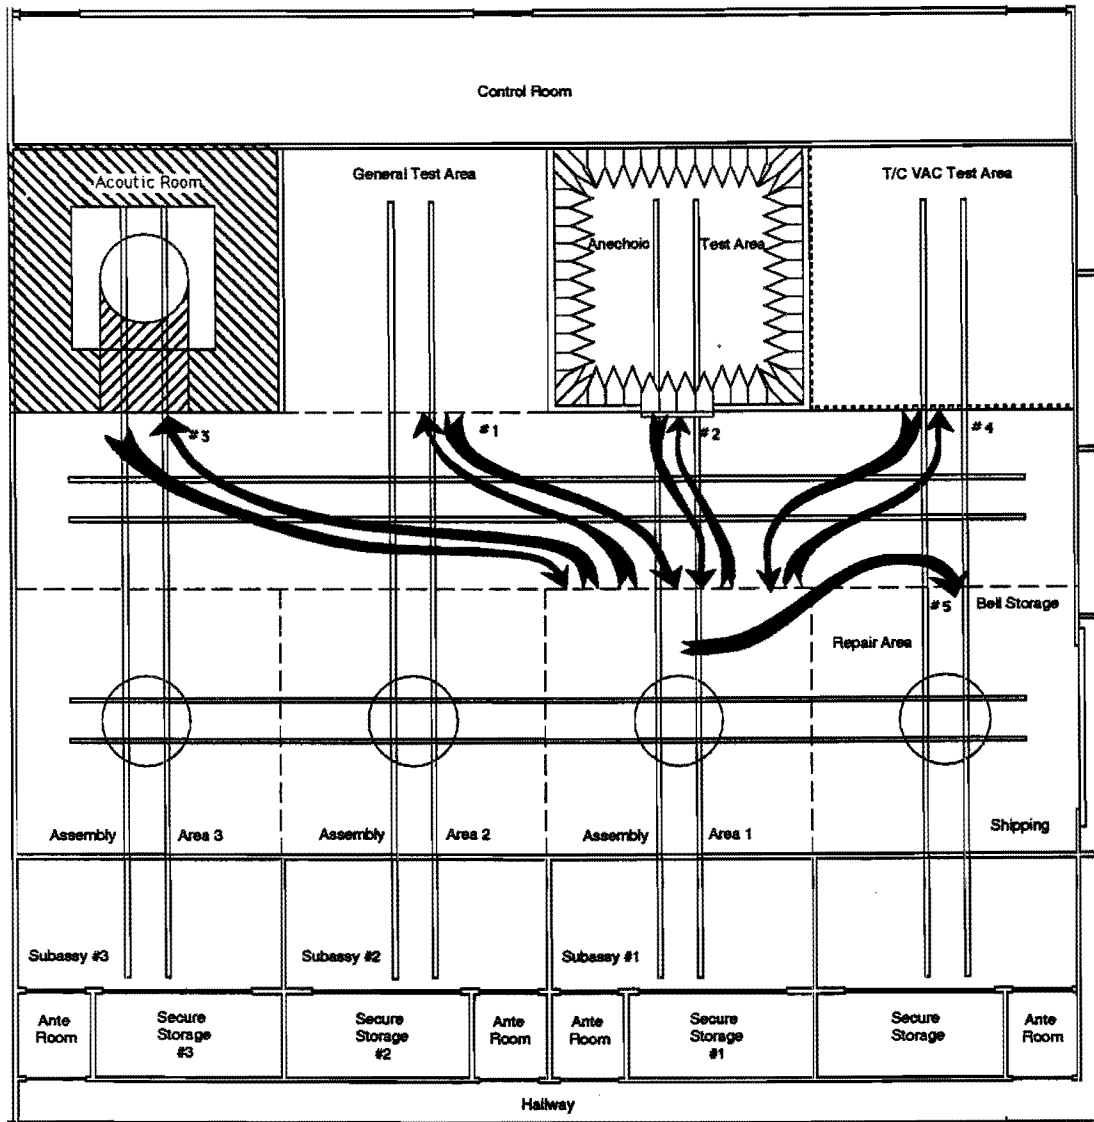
Control Room

Acoutic Room

General Test Area

Anechoic Test Area

T/C VAC Test Area

# 3

# 1

# 2

# 4

# 5

Bell Storage

Repair Area

Assembly Area 3

Assembly Area 2

Assembly Area 1

Shipping

Subassy #3

Subassy #2

Subassy #1

Ante Room

Secure Storage #3

Secure Storage #2

Ante Room

Ante Room

Secure Storage #1

Secure Storage

Ante Room

Hallway